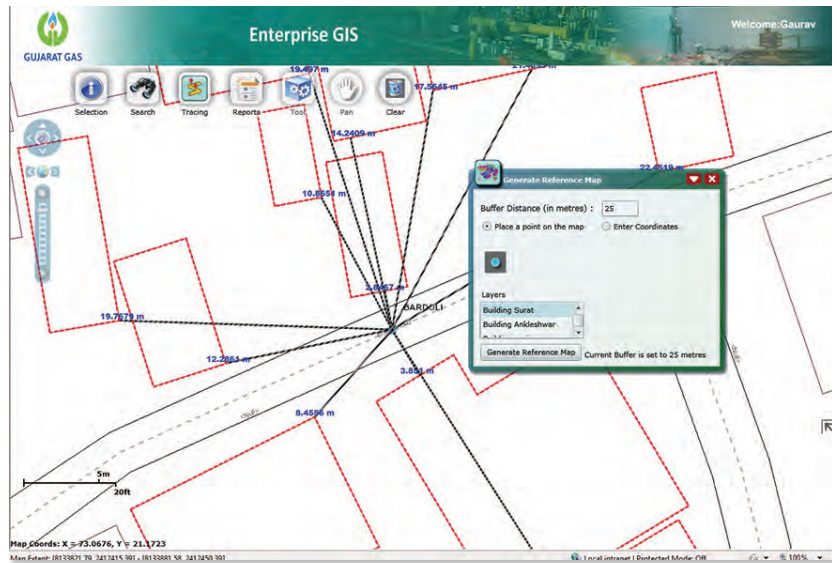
GUJARAT GAS

Enterprise GIS

Welcome:Gaurav

Selection
Search
Tracing
Reports
Tool
Pan
Clear

19.497 m
17.5645 m
14.2409 m
10.8651 m
22.4519 m
2.8867 m
BARDOLI
19.7679 m
12.2851 m
3.851 m
8.4556 m

Generate Reference Map

Buffer Distance (in metres) : 25

Place a point on the map
Enter Coordinates

Layers
Building Surat
Building Ankleshwar

Generate Reference Map
Current Buffer is set to 25 metres

5m
20ft

Map Coords: X = 73.0676, Y = 21.1723

Map Extent: (8133821.79, 2412415.391) : (8133881.58, 2412450.391)

Local intranet | Protected Mode: Off

100%